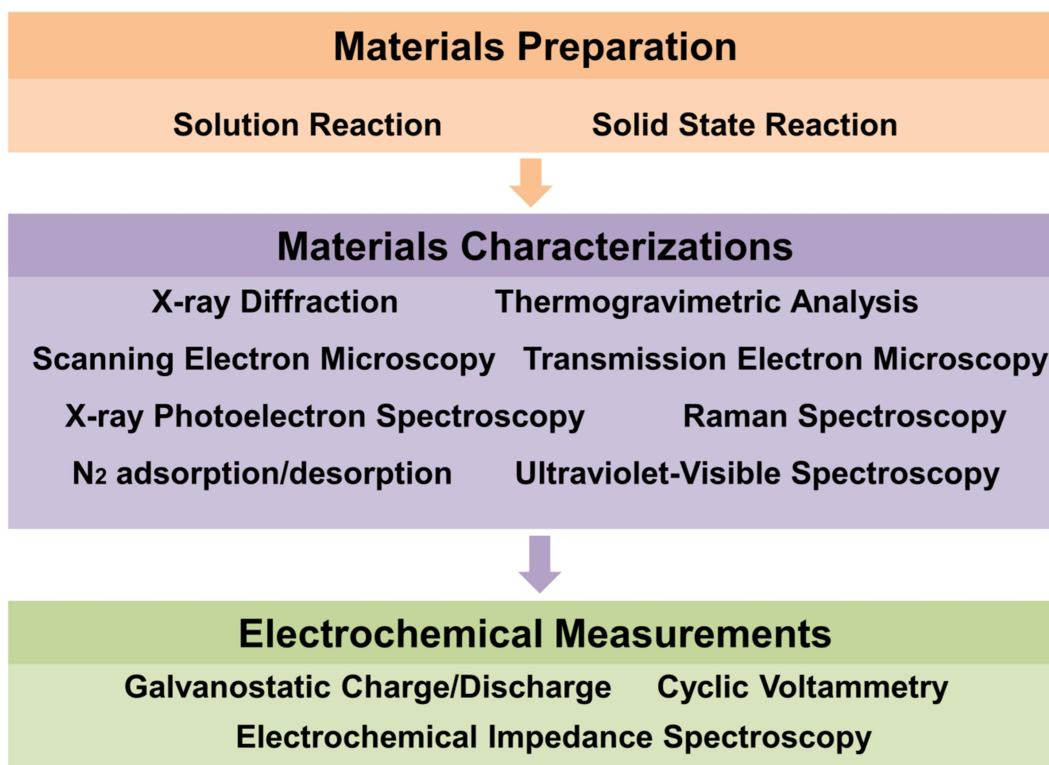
Materials Preparation

Solution Reaction Solid State Reaction

Materials Characterizations

X-ray Diffraction Thermogravimetric Analysis

Scanning Electron Microscopy Transmission Electron Microscopy

X-ray Photoelectron Spectroscopy Raman Spectroscopy

$N_2$ adsorption/desorption Ultraviolet-Visible Spectroscopy

Electrochemical Measurements

Galvanostatic Charge/Discharge Cyclic Voltammetry

Electrochemical Impedance Spectroscopy